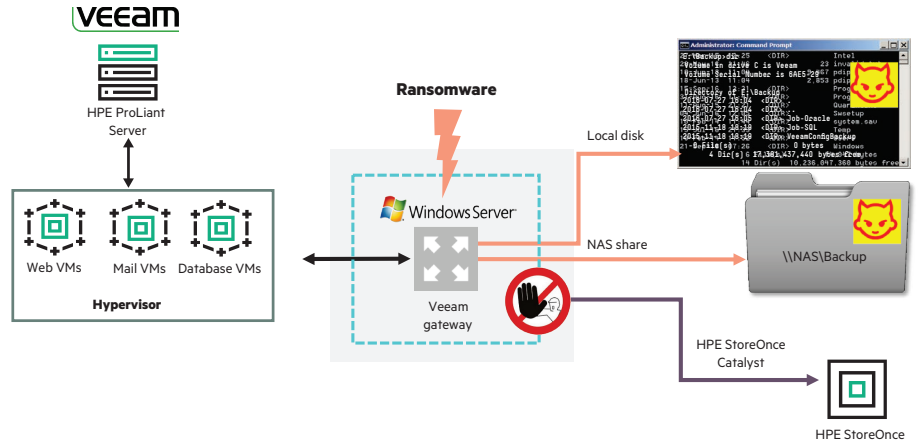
VEEAM

HPE ProLiant Server

Web VMs

Mail VMs

Database VMs

Hypervisor

Ransomware

Windows Server

Veeam gateway

Local disk

NAS share

HPE StoreOnce Catalyst

Administrator: Command Prompt

E:\Backup>dir
Volume in drive C is Veeam
Volume Serial Number is 6AE5-29

Directory of E:\Backup

2018-07-27 16:04 <DIR>
2018-07-27 16:04 <DIR>
2018-07-27 16:05 <DIR> Job-Oracle
2015-11-18 18:18 <DIR> Job-SQL
2015-11-18 18:19 <DIR> VeeamConfigBackup
0 File(s) 0 bytes
4 Dir(s) 17,381,437,440 bytes free

Intel
Program
Program
Quar
Swsetup
system.sav
Temp
Users
Windows
0 bytes
10,236,847,360 bytes free

\\NAS\Backup

HPE StoreOnce